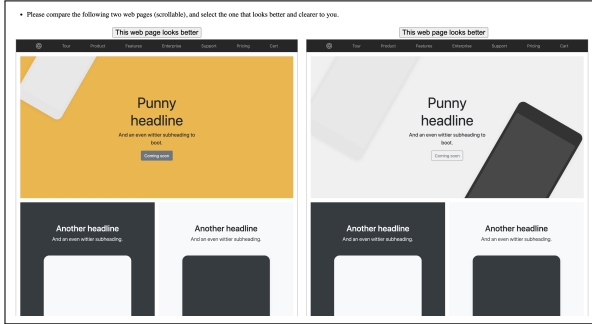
• Please compare the following two web pages (scrollable), and select the one that looks better and clearer to you.

This web page looks better

Tour Product Features Enterprise Support Pricing Cart

Punny headline

And an even wittier subheading to boot.

Coming soon

Another headline

And an even wittier subheading.

Another headline

And an even wittier subheading.

This web page looks better

Tour Product Features Enterprise Support Pricing Cart

Punny headline

And an even wittier subheading to boot.

Coming soon

Another headline

And an even wittier subheading.

Another headline

And an even wittier subheading.